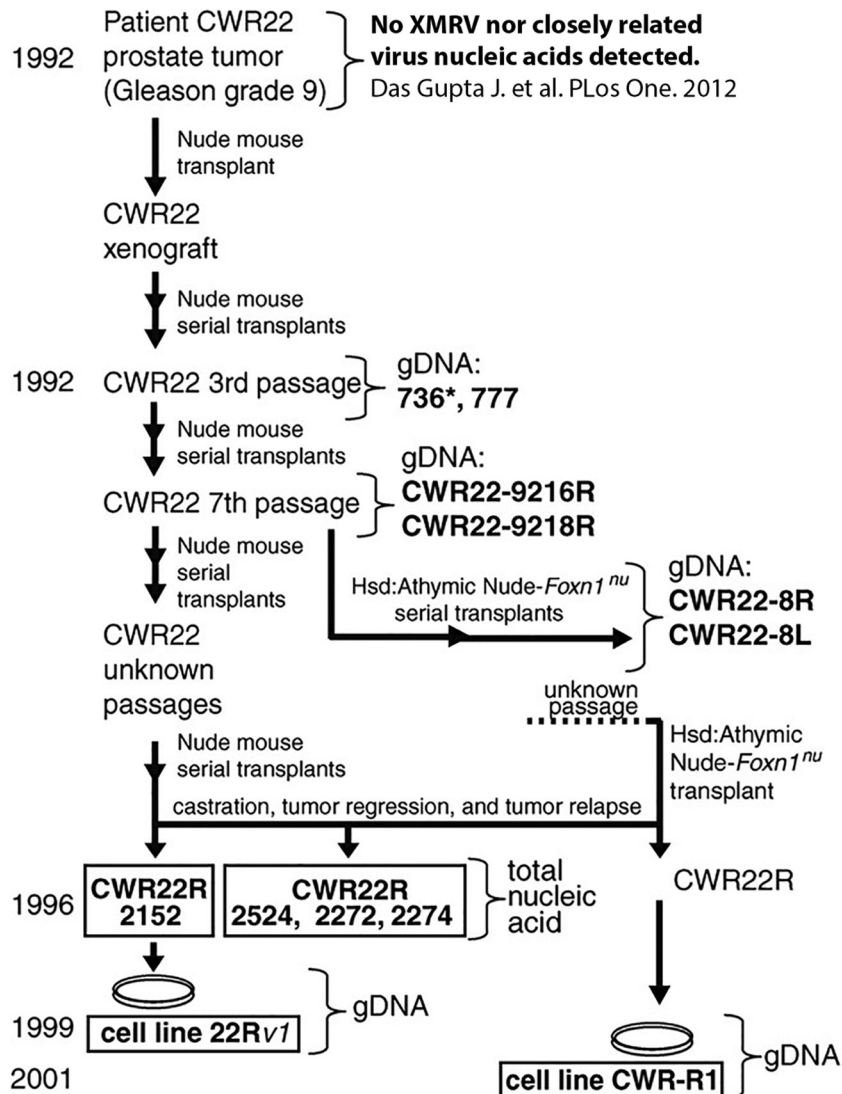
1992 Patient CWR22 prostate tumor (Gleason grade 9)

**No XMRV nor closely related virus nucleic acids detected.**
Das Gupta J. et al. PLos One. 2012

Nude mouse transplant

CWR22 xenograft

Nude mouse serial transplants

1992 CWR22 3rd passage

gDNA:
**736\*, 777**

Nude mouse serial transplants

gDNA:
**CWR22-9216R**
**CWR22-9218R**

CWR22 7th passage

Nude mouse serial transplants

Hsd:Athymic Nude-*Foxn1* $^{nu}$ serial transplants

gDNA:
**CWR22-8R**
**CWR22-8L**

CWR22 unknown passages

unknown passage

Nude mouse serial transplants

Hsd:Athymic Nude-*Foxn1*$^{nu}$ transplant

castration, tumor regression, and tumor relapse

1996 **CWR22R 2152**

**CWR22R 2524, 2272, 2274**

total nucleic acid

CWR22R

1999 **cell line 22R*v1***

gDNA

2001

**cell line CWR-R1**

gDNA